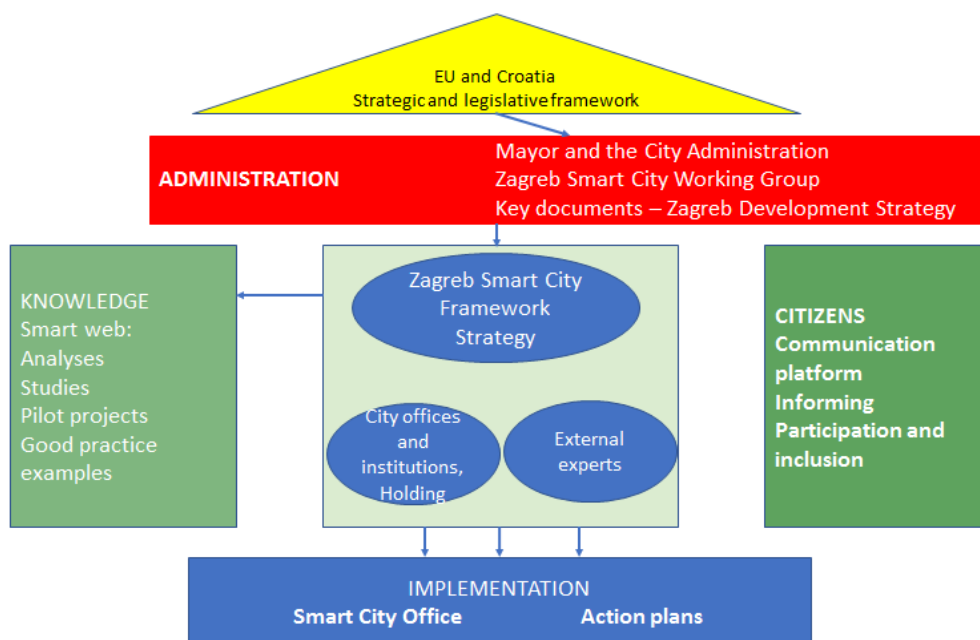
EU and Croatia
Strategic and legislative framework

ADMINISTRATION

Mayor and the City Administration
Zagreb Smart City Working Group
Key documents – Zagreb Development Strategy

KNOWLEDGE
Smart web:
Analyses
Studies
Pilot projects
Good practice examples

Zagreb Smart City Framework Strategy

City offices and institutions, Holding

External experts

CITIZENS
Communication platform
Informing
Participation and inclusion

IMPLEMENTATION
Smart City Office
Action plans